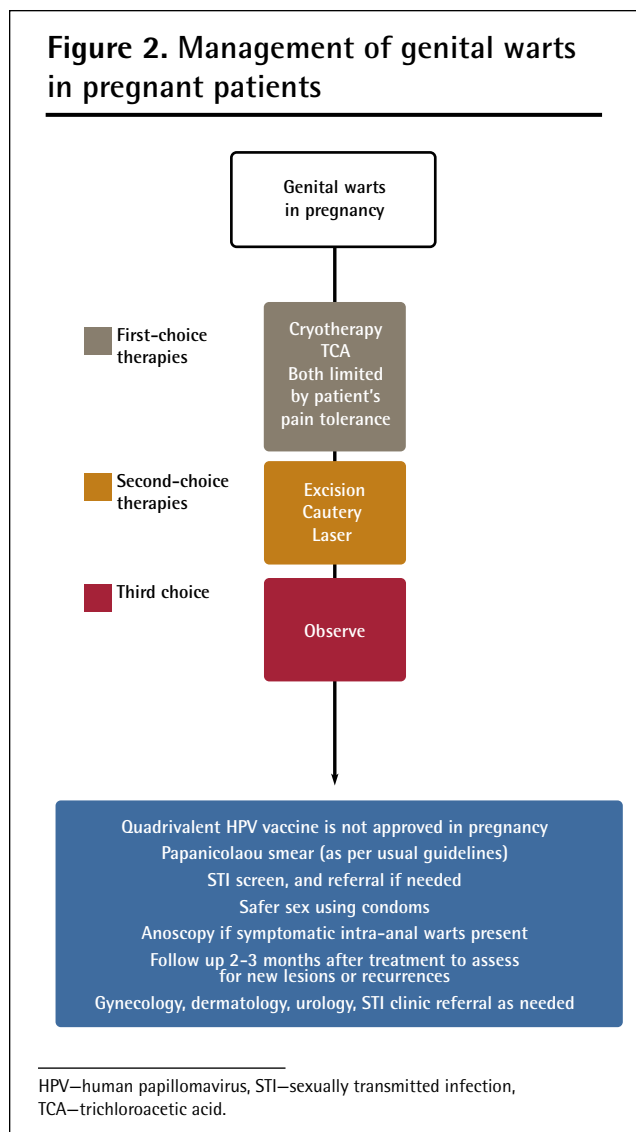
**Figure 2.** Management of genital warts in pregnant patients

Genital warts in pregnancy

First-choice therapies

Cryotherapy
TCA
Both limited by patient's pain tolerance

Second-choice therapies

Excision
Cautery
Laser

Third choice

Observe

Quadrivalent HPV vaccine is not approved in pregnancy
Papanicolaou smear (as per usual guidelines)
STI screen, and referral if needed
Safer sex using condoms
Anoscopy if symptomatic intra-anal warts present
Follow up 2-3 months after treatment to assess for new lesions or recurrences
Gynecology, dermatology, urology, STI clinic referral as needed

HPV—human papillomavirus, STI—sexually transmitted infection, TCA—trichloroacetic acid.